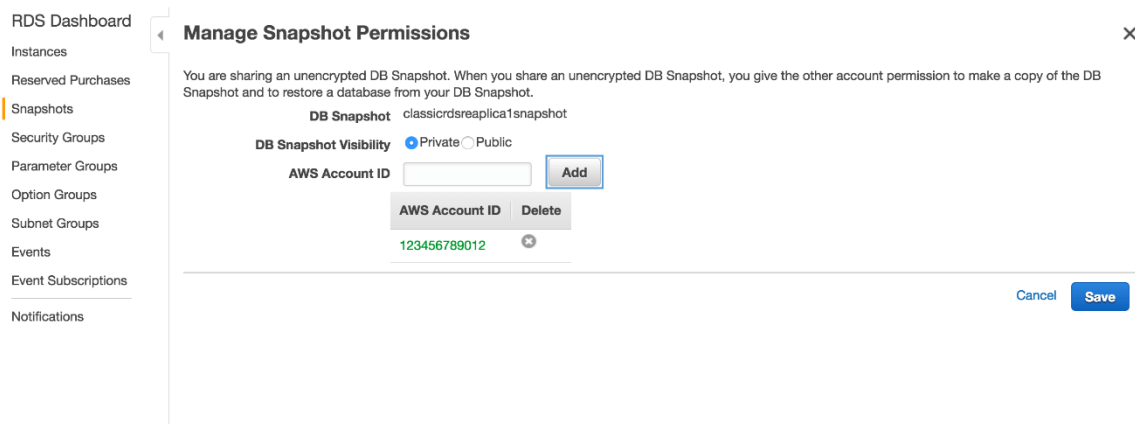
RDS Dashboard
Instances
Reserved Purchases
Snapshots
Security Groups
Parameter Groups
Option Groups
Subnet Groups
Events
Event Subscriptions
Notifications

Manage Snapshot Permissions

×

You are sharing an unencrypted DB Snapshot. When you share an unencrypted DB Snapshot, you give the other account permission to make a copy of the DB Snapshot and to restore a database from your DB Snapshot.

DB Snapshot classicrdsreaplica1snapshot

DB Snapshot Visibility Private Public

AWS Account ID Add

| AWS Account ID | Delete |
|---|---|
| 123456789012 | |

Cancel Save